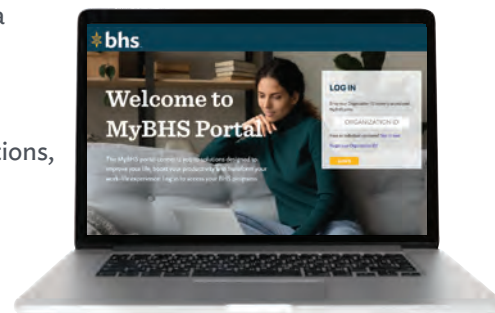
a

ations,

bhs

Welcome to MyBHS Portal

The MyBHS portal connects you to solutions designed to improve your life, boost your productivity and transform your work-life experience. Log in to access your BHS programs.

LOG IN

Enter your Organization ID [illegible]

ORGANIZATION ID

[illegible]

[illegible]

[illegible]